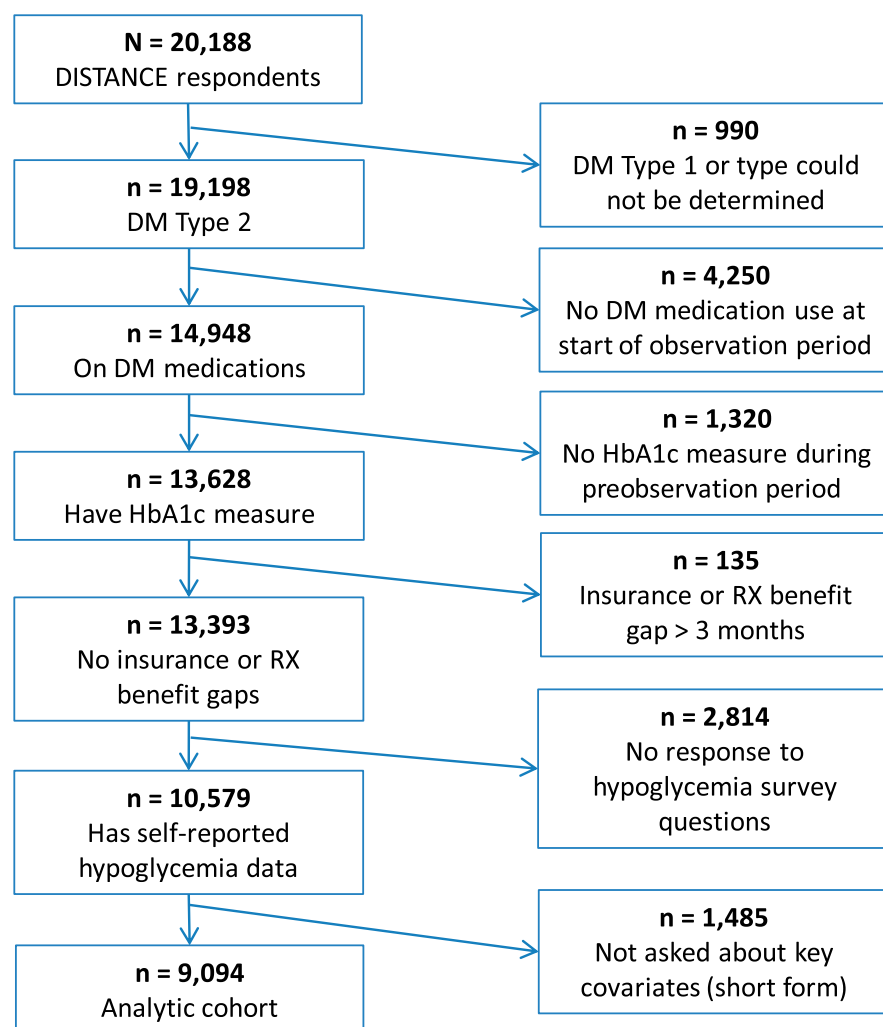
**N = 20,188**
DISTANCE respondents

**n = 990**
DM Type 1 or type could not be determined

**n = 19,198**
DM Type 2

**n = 4,250**
No DM medication use at start of observation period

**n = 14,948**
On DM medications

**n = 1,320**
No HbA1c measure during preobservation period

**n = 13,628**
Have HbA1c measure

**n = 135**
Insurance or RX benefit gap > 3 months

**n = 13,393**
No insurance or RX benefit gaps

**n = 2,814**
No response to hypoglycemia survey questions

**n = 10,579**
Has self-reported hypoglycemia data

**n = 1,485**
Not asked about key covariates (short form)

**n = 9,094**
Analytic cohort